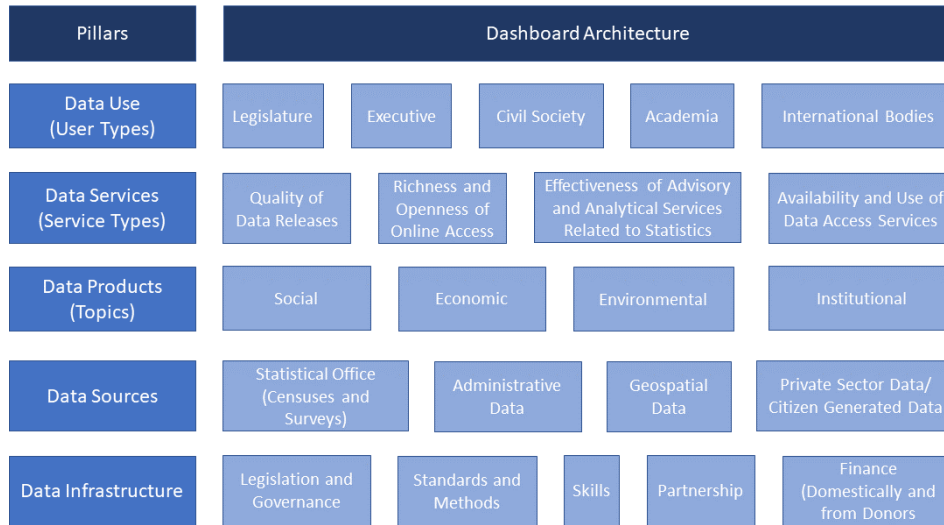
Pillars

Dashboard Architecture

Data Use (User Types)

Legislature

Executive

Civil Society

Academia

International Bodies

Data Services (Service Types)

Quality of Data Releases

Richness and Openness of Online Access

Effectiveness of Advisory and Analytical Services Related to Statistics

Availability and Use of Data Access Services

Data Products (Topics)

Social

Economic

Environmental

Institutional

Data Sources

Statistical Office (Censuses and Surveys)

Administrative Data

Geospatial Data

Private Sector Data/ Citizen Generated Data

Data Infrastructure

Legislation and Governance

Standards and Methods

Skills

Partnership

Finance (Domestically and from Donors)